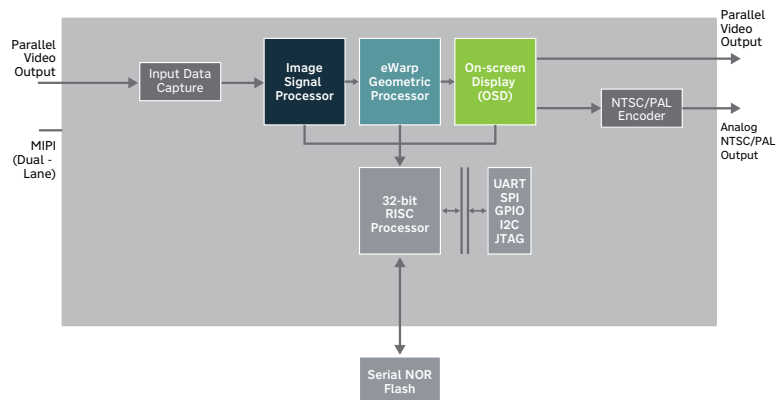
Parallel Video Output

MIPI (Dual - Lane)

Input Data Capture

Image Signal Processor

eWarp Geometric Processor

On-screen Display (OSD)

Parallel Video Output

NTSC/PAL Encoder

Analog NTSC/PAL Output

32-bit RISC Processor

UART
SPI
GPIO
I2C
JTAG

Serial NOR Flash